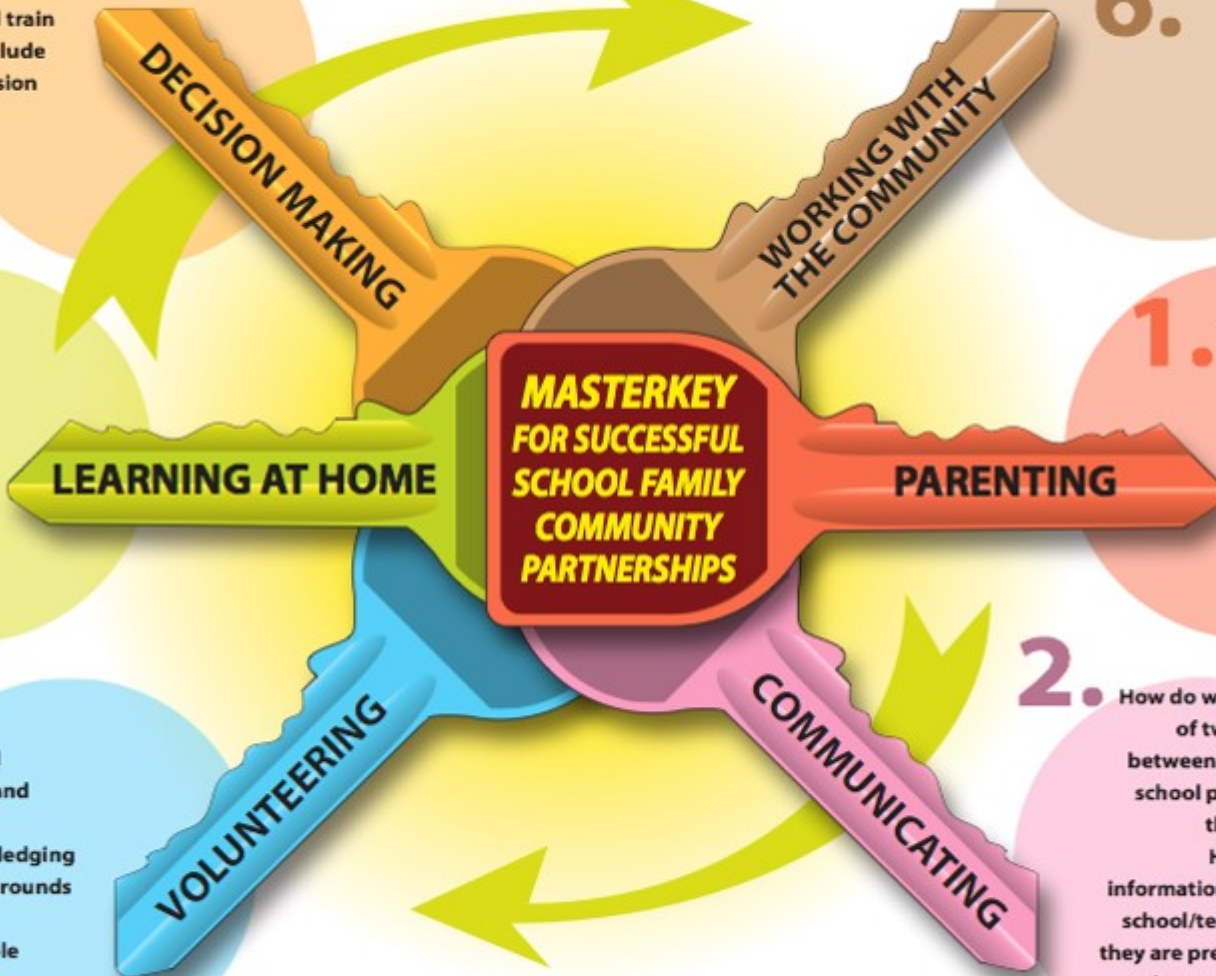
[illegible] train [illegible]lude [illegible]sion

DECISION MAKING

WORKING WITH THE COMMUNITY

6.

1.

LEARNING AT HOME

MASTERKEY FOR SUCCESSFUL SCHOOL FAMILY COMMUNITY PARTNERSHIPS

PARENTING

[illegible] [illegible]and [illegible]ledging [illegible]rounds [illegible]le

VOLUNTEERING

COMMUNICATING

2. How do w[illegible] of tw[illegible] between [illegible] school p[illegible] th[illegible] H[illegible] informatio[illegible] school/te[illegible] they are pre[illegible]